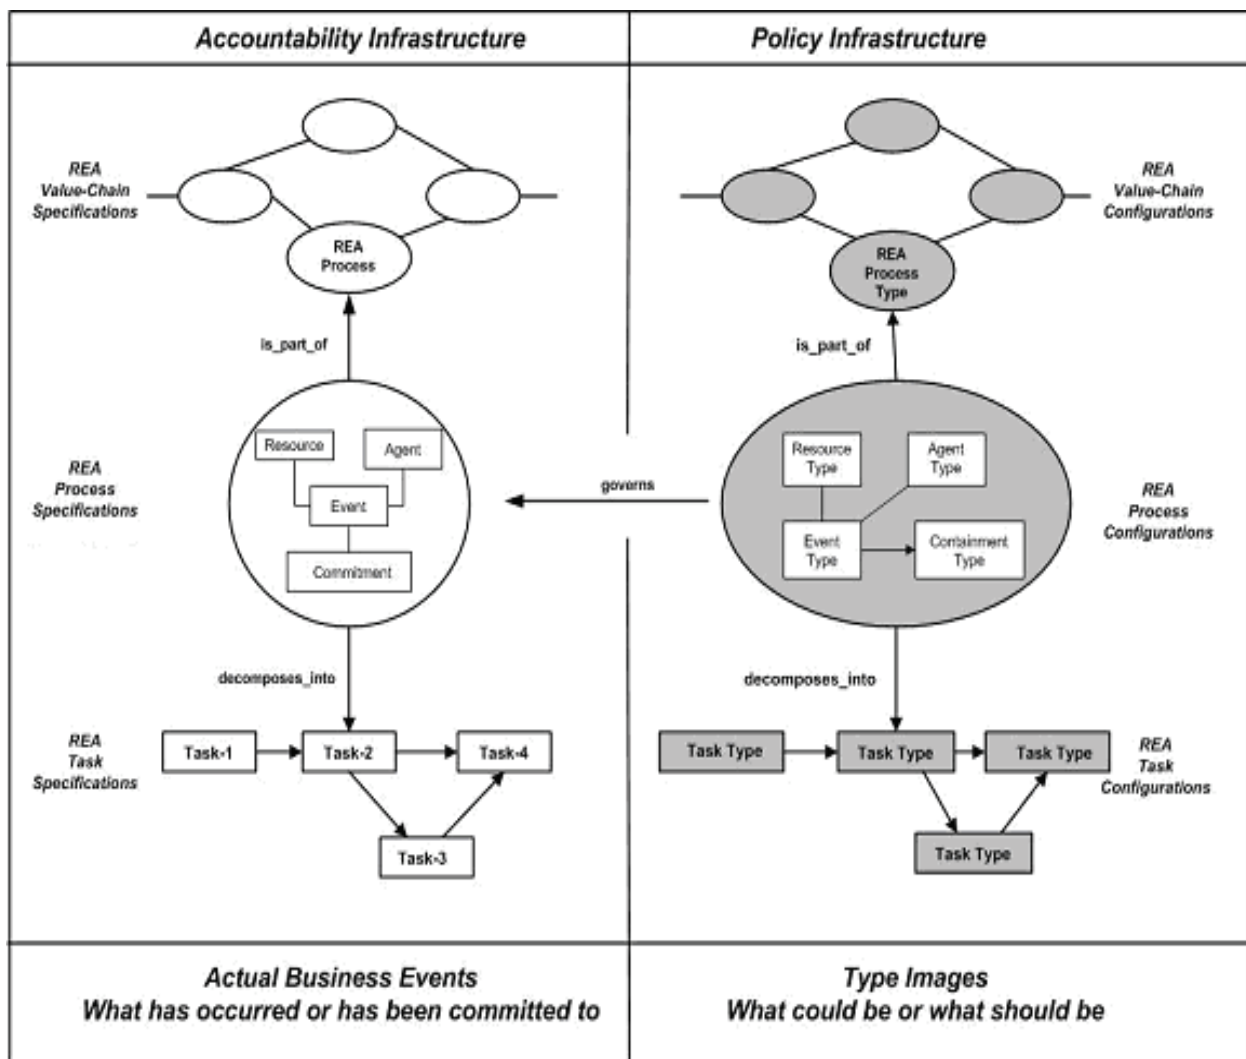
Accountability Infrastructure

Policy Infrastructure

REA Value-Chain Specifications

REA Process

is_part_of

REA Process Specifications

Resource

Agent

Event

Commitment

decomposes_into

REA Task Specifications

Task-1

Task-2

Task-4

Task-3

governs

REA Value-Chain Configurations

REA Process Type

is_part_of

Resource Type

Agent Type

Event Type

Containment Type

REA Process Configurations

decomposes_into

Task Type

Task Type

Task Type

Task Type

REA Task Configurations

Actual Business Events
What has occurred or has been committed to

Type Images
What could be or what should be